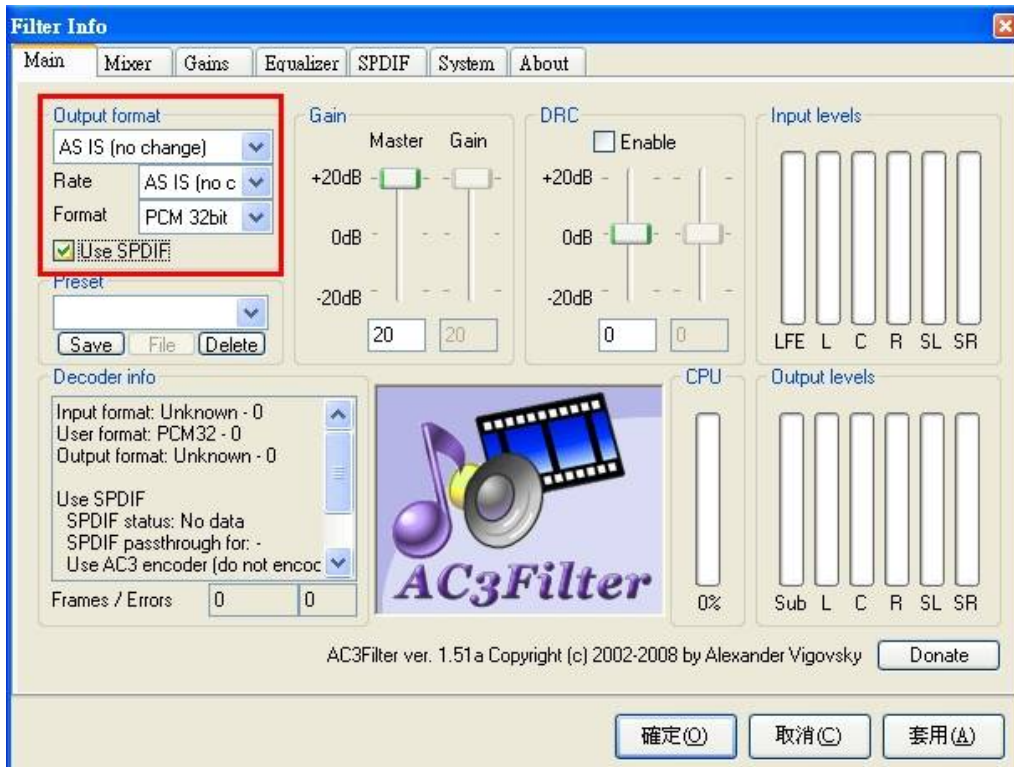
Filter Info

Main | Mixer | Gains | Equalizer | SPDIF | System | About

Output format
AS IS (no change)
Rate AS IS (no c
Format PCM 32bit
Use SPDIF

Preset
Save File Delete

Gain
Master Gain
+20dB
0dB
-20dB
20 20

DRC
Enable
+20dB
0dB
-20dB
0 0

Input levels
LFE L C R SL SR

Decoder info
Input format: Unknown - 0
User format: PCM32 - 0
Output format: Unknown - 0

Use SPDIF
SPDIF status: No data
SPDIF passthrough for: -
Use AC3 encoder (do not encoc

Frames / Errors 0 0

AC3Filter

CPU
0%

Output levels
Sub L C R SL SR

AC3Filter ver. 1.51a Copyright (c) 2002-2008 by Alexander Vigovsky
Donate

確定(O) 取消(C) 套用(A)